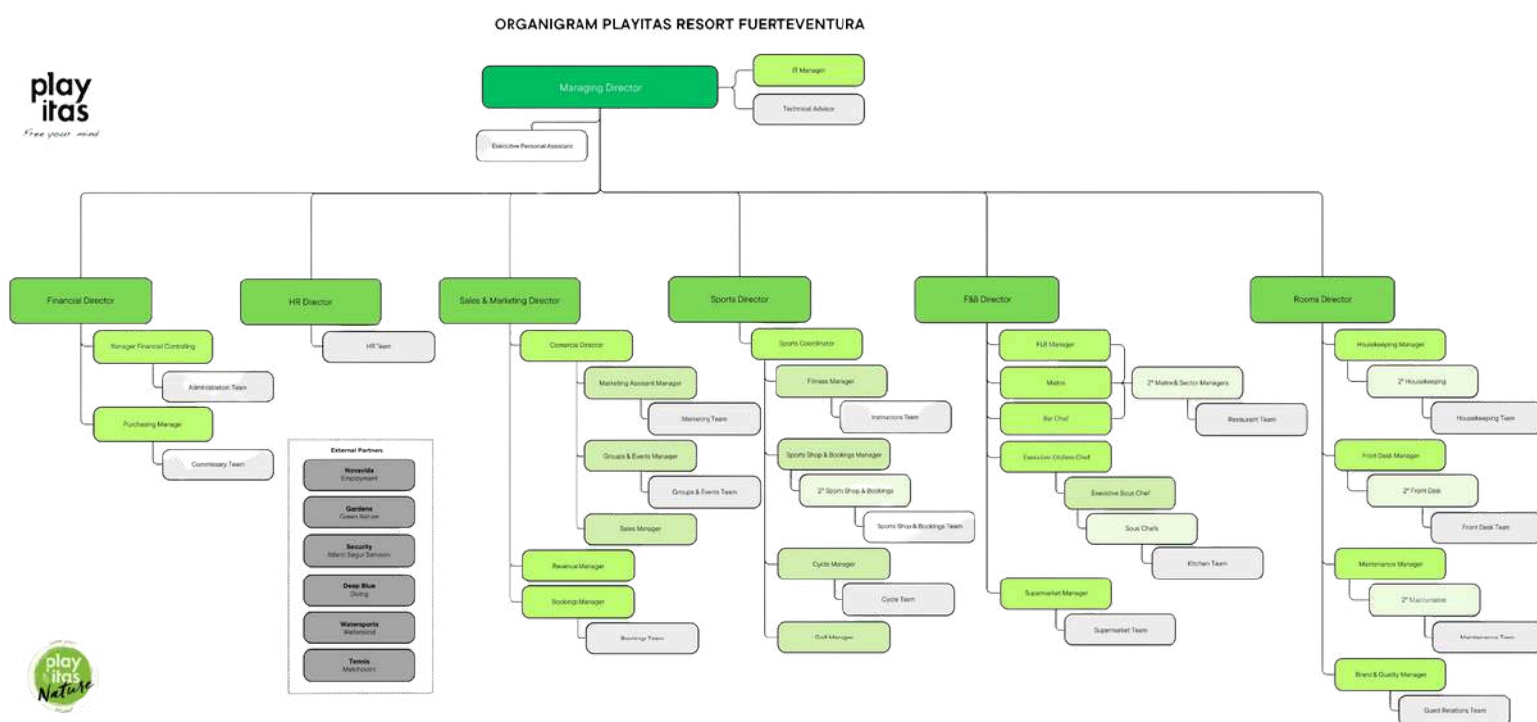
ORGANIGRAM PLAYITAS RESORT FUERTEVENTURA

play itas
Free your mind

Managing Director

IT Manager

Technical Advice

Executive Personal Assistant

Financial Director

Manager Financial Controlling

Administration Team

Purchasing Manager

Commissary Team

HR Director

HR Team

External Partners

Novavida
Employment

Gardens
Green Nature

Security
Mani Segur Services

Deep Blue
Diving

Watersports
Wellenkind

Tennis
Matchpoint

Sales & Marketing Director

Comercial Director

Marketing Assistant Manager

Marketing Team

Groups & Events Manager

Groups & Events Team

Sales Manager

Revenue Manager

Bookings Manager

Bookings Team

Sports Director

Sports Coordinator

Fitness Manager

Instructors Team

Sports Shop & Bookings Manager

2° Sports Shop & Bookings

Sports Shop & Bookings Team

Cycle Manager

Cycle Team

Golf Manager

F&B Director

F&B Manager

Maitre

Bar Chef

2° Maitre & Sector Managers

Restaurant Team

Executive Kitchen Chef

Executive Sous Chef

Sous Chefs

Kitchen Team

Supermarket Manager

Supermarket Team

Rooms Director

Housekeeping Manager

2° Housekeeping

Housekeeping Team

Front Desk Manager

2° Front Desk

Front Desk Team

Maintenance Manager

2° Maintenance

Maintenance Team

Brand & Quality Manager

Guest Relations Team

play itas Nature